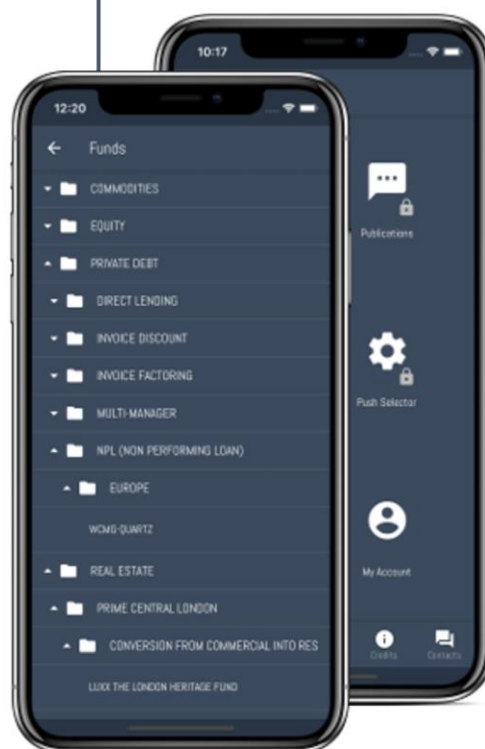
12:20

Funds

COMMODITIES

EQUITY

PRIVATE DEBT

DIRECT LENDING

INVOICE DISCOUNT

INVOICE FACTORING

MULTI-MANAGER

NPL (NON PERFORMING LOAN)

EUROPE

WCMG QUARTZ

REAL ESTATE

PRIME CENTRAL LONDON

CONVERSION FROM COMMERCIAL INTO RES

LUXX THE LONDON HERITAGE FUND

10:17

Publications

Push Selector

My Account

Credits

Contacts